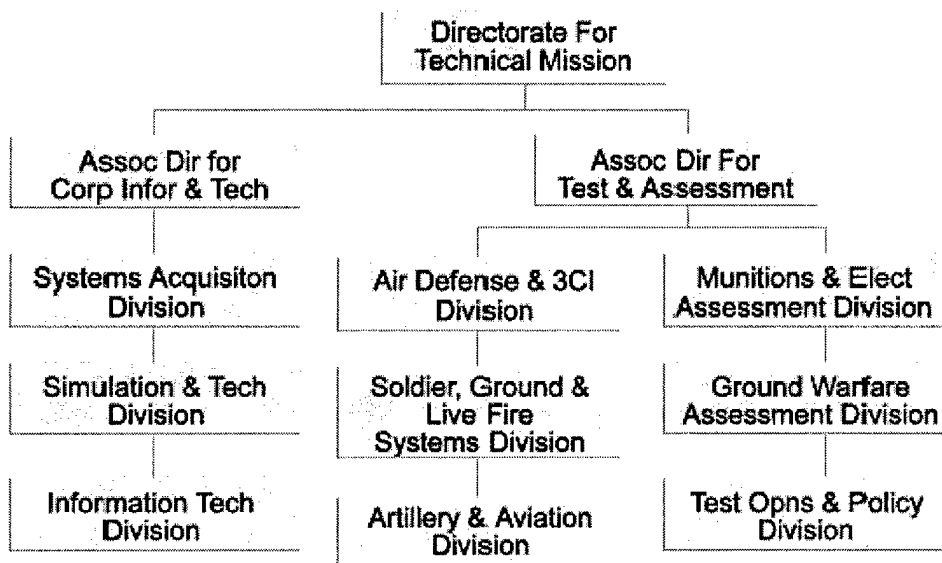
Directorate For Technical Mission

Assoc Dir for Corp Infor & Tech

Assoc Dir For Test & Assessment

Systems Acquisiton Division

Simulation & Tech Division

Information Tech Division

Air Defense & 3CI Division

Soldier, Ground & Live Fire Systems Division

Artillery & Aviation Division

Munitions & Elect Assessment Division

Ground Warfare Assessment Division

Test Opns & Policy Division